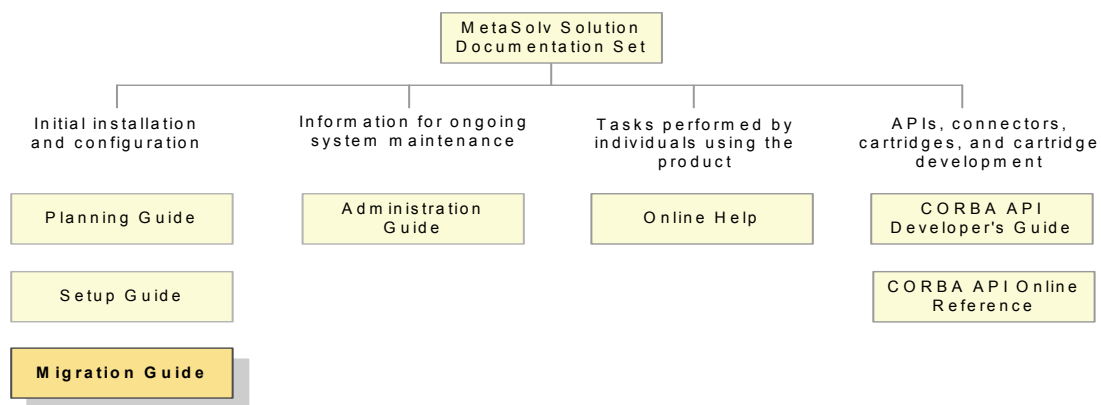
MetaSolv Solution Documentation Set

Initial installation and configuration

Information for ongoing system maintenance

Tasks performed by individuals using the product

APIs, connectors, cartridges, and cartridge development

Planning Guide

Setup Guide

Migration Guide

Administration Guide

Online Help

CORBA API Developer's Guide

CORBA API Online Reference